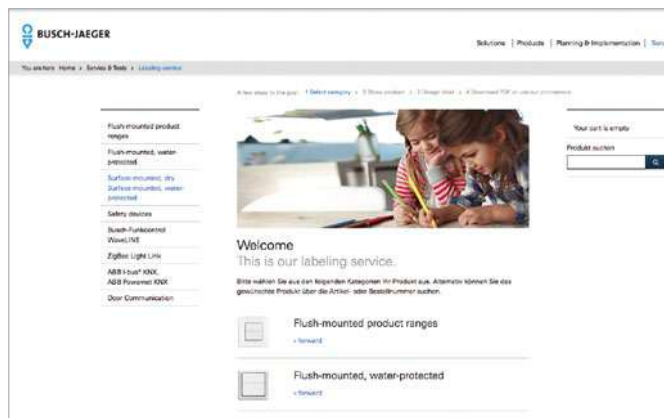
BUSCH-JAEGER

Solutions | Products | Planning & Implementation | Ser

You are here: Home › Service & Tools › Labeling service

A few steps to the goal: 1 Select category › 2 Show product › 3 Design label › 4 Download PDF or use our procurement

Flush-mounted product ranges
Flush-mounted, water-protected
Surface-mounted, dry
Surface-mounted, water-protected
Safety devices
Busch-Funkcontrol WaveLINE
ZigBee Light Link
ABB i-bus® KNX, ABB Powernet KNX
Door Communication

Your cart is empty
Produkt suchen

Welcome
This is our labeling service.

Bitte wählen Sie aus den folgenden Kategorien Ihr Produkt aus. Alternativ können Sie das gewünschte Produkt über die Artikel- oder Bestellnummer suchen.

Flush-mounted product ranges
› forward

Flush-mounted, water-protected
› forward